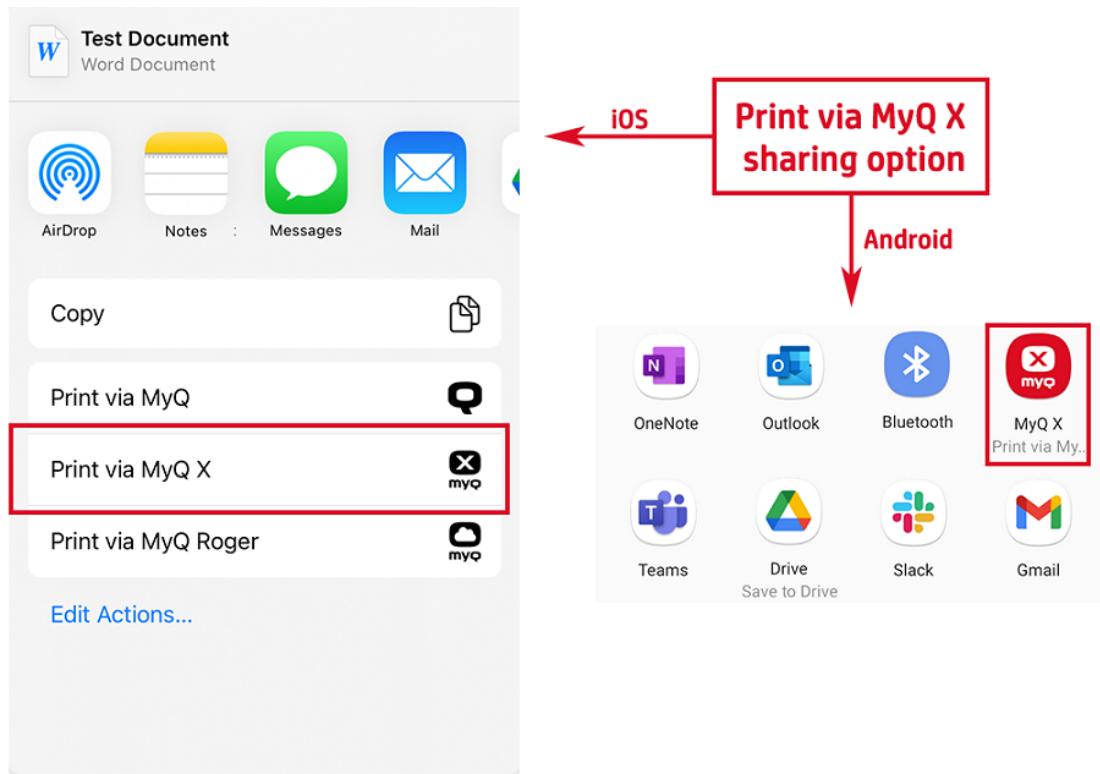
W

Test Document
Word Document

AirDrop

Notes

Messages

Mail

Copy

Print via MyQ

Print via MyQ X

myQ

Print via MyQ Roger

myQ

Edit Actions...

iOS

Print via MyQ X sharing option

Android

N

OneNote

O

Outlook

Bluetooth

myQ

MyQ X
Print via My..

T

Teams

Drive
Save to Drive

Slack

Gmail